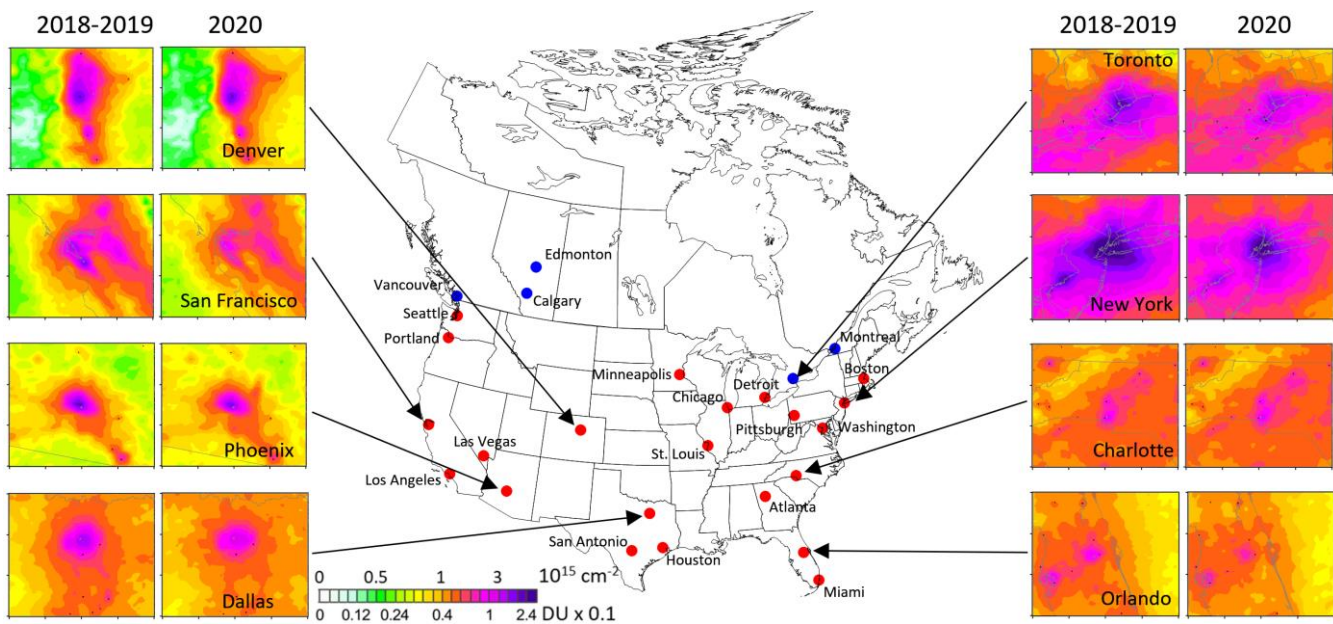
2018-2019 2020

Denver

San Francisco

Phoenix

Dallas

2018-2019 2020

Toronto

New York

Charlotte

Orlando

Edmonton
Vancouver
Calgary
Seattle
Portland
Minneapolis
Montreal
Detroit
Boston
Chicago
Pittsburgh
Washington
Las Vegas
St. Louis
Los Angeles
Atlanta
San Antonio
Houston
Miami

0 0.5 1 3 $10^{15}$ $cm^{-2}$
0 0.12 0.24 0.4 1 2.4 DU x 0.1